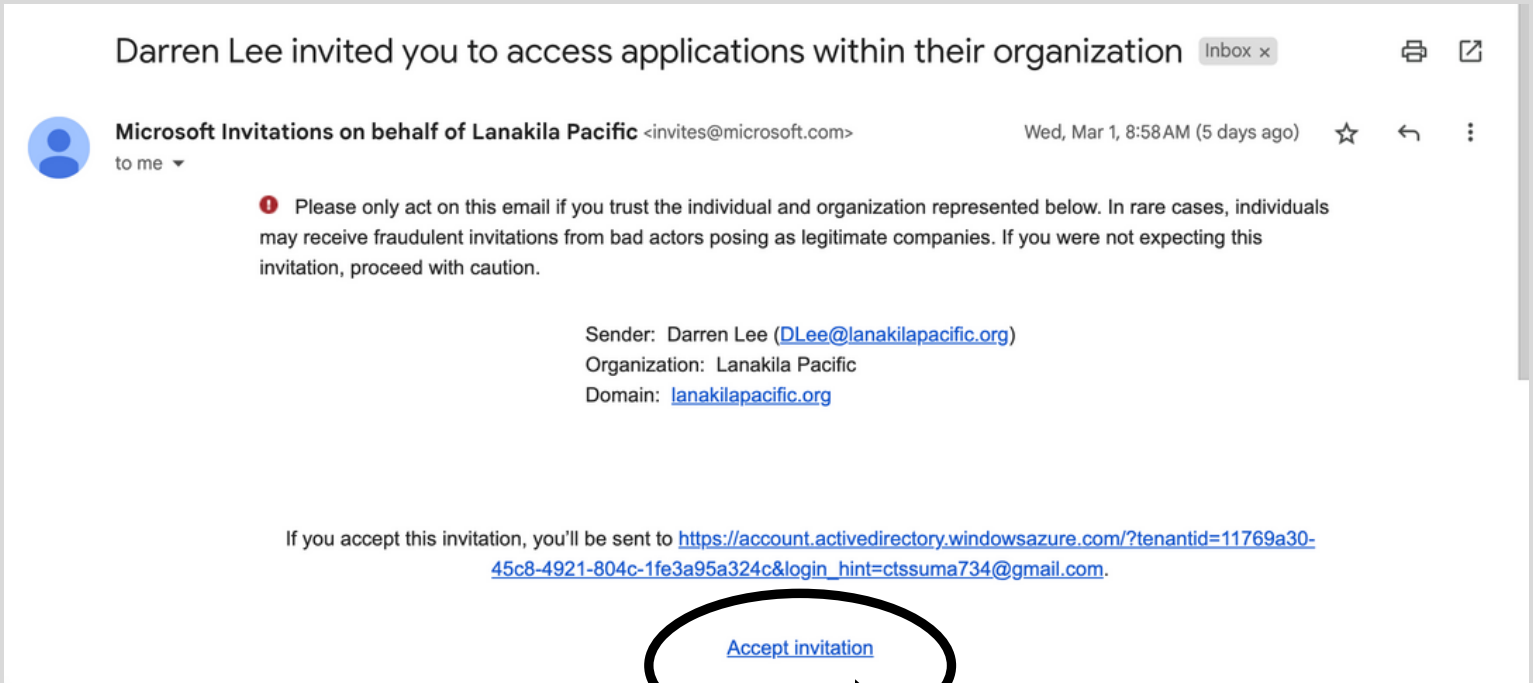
Darren Lee invited you to access applications within their organization Inbox ×

Microsoft Invitations on behalf of Lanakila Pacific <invites@microsoft.com> Wed, Mar 1, 8:58 AM (5 days ago)
to me

Please only act on this email if you trust the individual and organization represented below. In rare cases, individuals may receive fraudulent invitations from bad actors posing as legitimate companies. If you were not expecting this invitation, proceed with caution.

Sender: Darren Lee (DLee@lanakilapacific.org)
Organization: Lanakila Pacific
Domain: lanakilapacific.org

If you accept this invitation, you'll be sent to https://account.activedirectory.windowsazure.com/?tenantid=11769a30-45c8-4921-804c-1fe3a95a324c&login_hint=ctssuma734@gmail.com.

Accept invitation